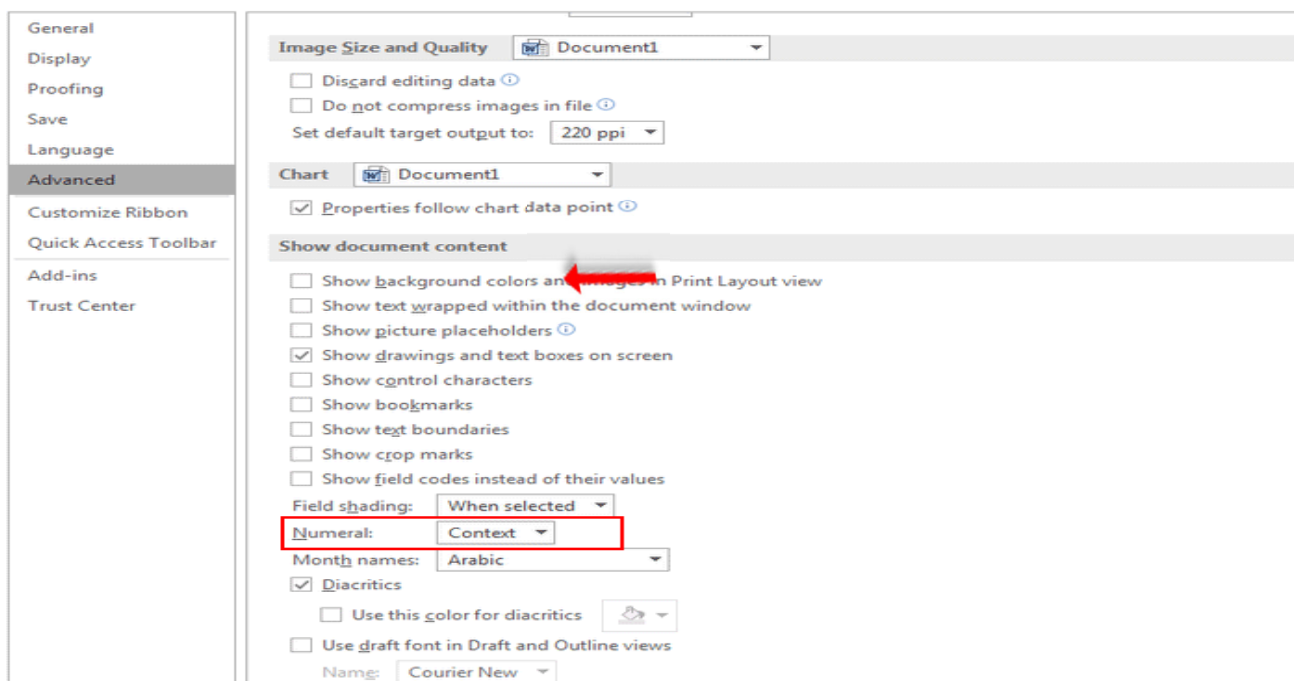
General
Display
Proofing
Save
Language
Advanced
Customize Ribbon
Quick Access Toolbar
Add-ins
Trust Center

Image Size and Quality Document1

Discard editing data
Do not compress images in file
Set default target output to: 220 ppi

Chart Document1

Properties follow chart data point

Show document content

Show background colors an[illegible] in Print Layout view
Show text wrapped within the document window
Show picture placeholders
Show drawings and text boxes on screen
Show control characters
Show bookmarks
Show text boundaries
Show crop marks
Show field codes instead of their values
Field shading: When selected
Numeral: Context
Month names: Arabic
Diacritics
Use this color for diacritics
Use draft font in Draft and Outline views
Name: Courier New